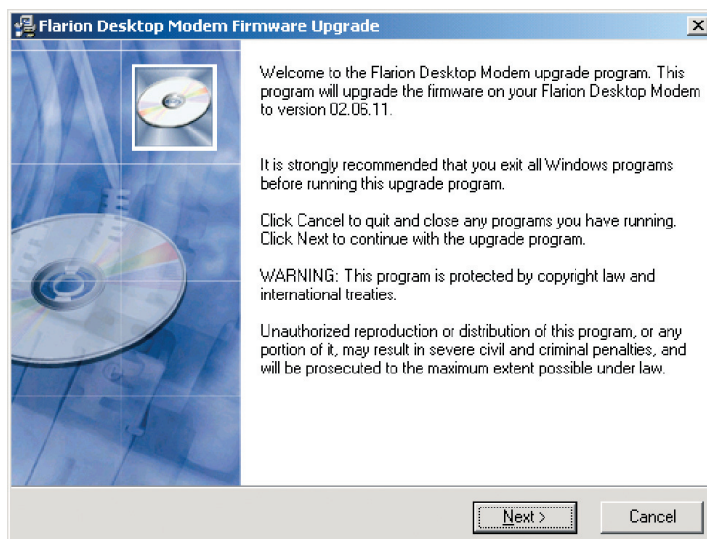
Flarion Desktop Modem Firmware Upgrade

Welcome to the Flarion Desktop Modem upgrade program. This program will upgrade the firmware on your Flarion Desktop Modem to version 02.06.11.

It is strongly recommended that you exit all Windows programs before running this upgrade program.

Click Cancel to quit and close any programs you have running. Click Next to continue with the upgrade program.

WARNING: This program is protected by copyright law and international treaties.

Unauthorized reproduction or distribution of this program, or any portion of it, may result in severe civil and criminal penalties, and will be prosecuted to the maximum extent possible under law.

Next >

Cancel